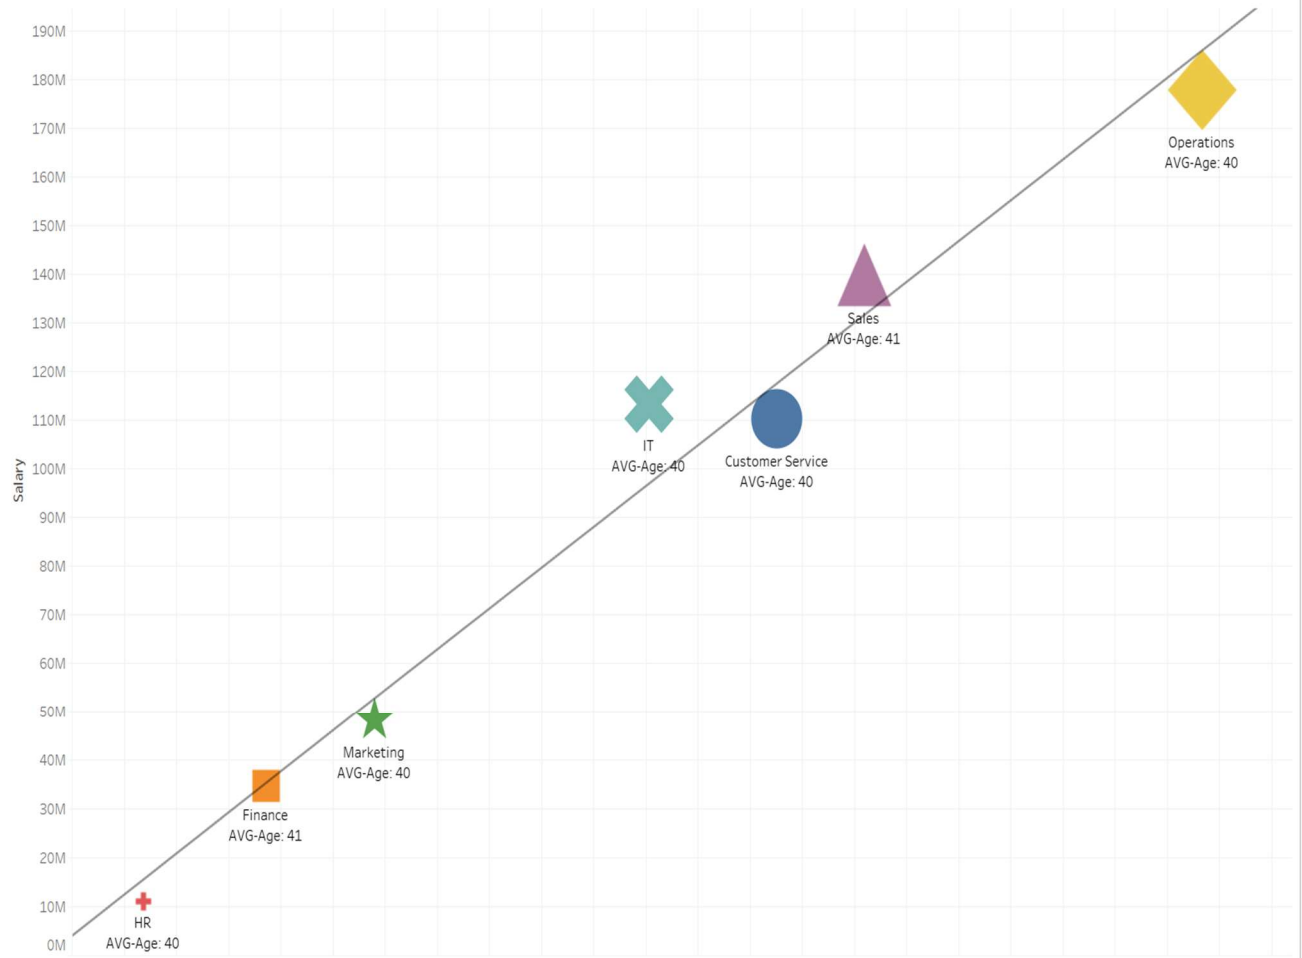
190M
180M
170M
160M
150M
140M
130M
120M
110M
100M
90M
80M
70M
60M
50M
40M
30M
20M
10M
0M

Salary

Operations
AVG-Age: 40

Sales
AVG-Age: 41

IT
AVG-Age: 40

Customer Service
AVG-Age: 40

Marketing
AVG-Age: 40

Finance
AVG-Age: 41

HR
AVG-Age: 40